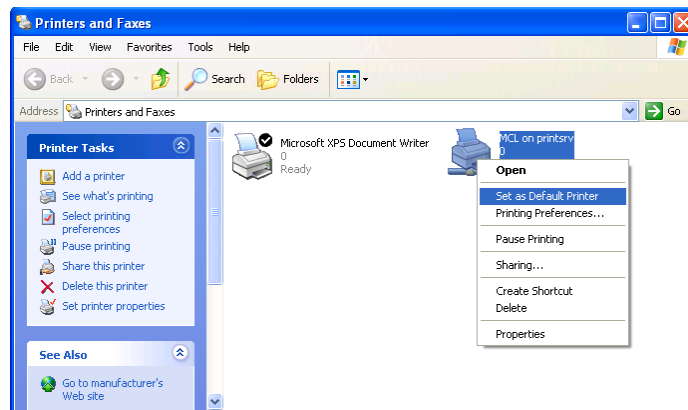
Printers and Faxes

File Edit View Favorites Tools Help

Back Search Folders

Address Printers and Faxes Go

Printer Tasks

Add a printer
See what's printing
Select printing preferences
Pause printing
Share this printer
Delete this printer
Set printer properties

See Also

Go to manufacturer's Web site

Microsoft XPS Document Writer
0
Ready

MCL on printsrv
0

Open
Set as Default Printer
Printing Preferences...
Pause Printing
Sharing...
Create Shortcut
Delete
Properties